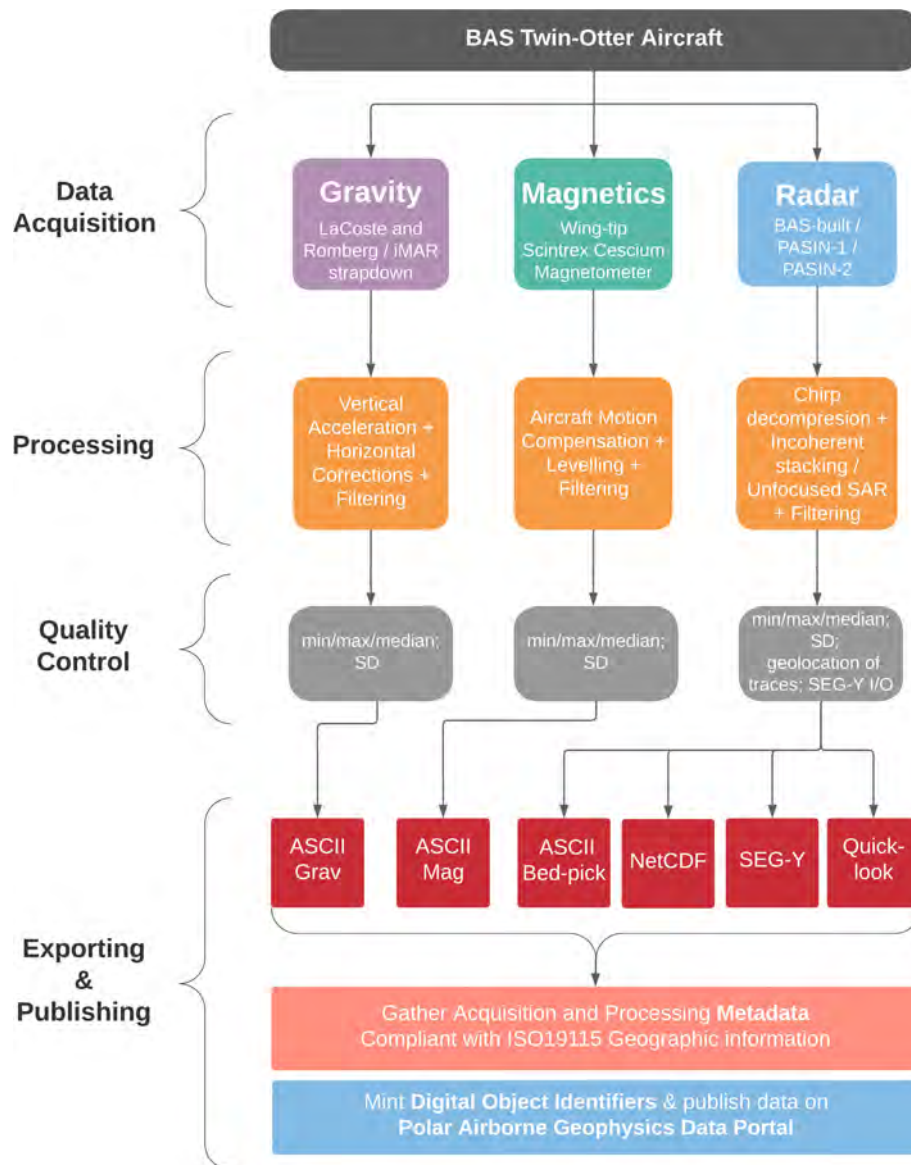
BAS Twin-Otter Aircraft

Data Acquisition

Gravity
LaCoste and Romberg / iMAR strapdown

Magnetics
Wing-tip Scintrex Cescium Magnetometer

Radar
BAS-built / PASIN-1 / PASIN-2

Processing

Vertical Acceleration + Horizontal Corrections + Filtering

Aircraft Motion Compensation + Levelling + Filtering

Chirp decompresion + Incoherent stacking / Unfocused SAR + Filtering

Quality Control

min/max/median; SD

min/max/median; SD

min/max/median; SD; geolocation of traces; SEG-Y I/O

Exporting & Publishing

ASCII Grav

ASCII Mag

ASCII Bed-pick

NetCDF

SEG-Y

Quick-look

Gather Acquisition and Processing **Metadata**
Compliant with ISO19115 Geographic information

Mint **Digital Object Identifiers** & publish data on **Polar Airborne Geophysics Data Portal**